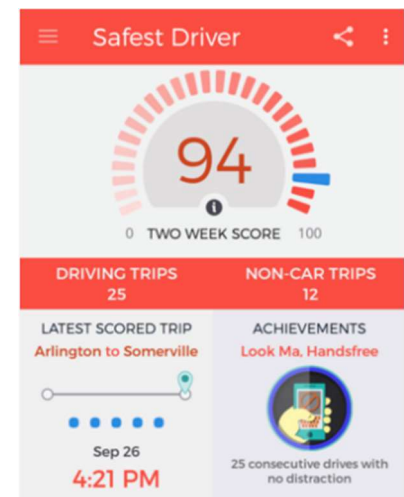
Safest Driver

94

0 TWO WEEK SCORE 100

DRIVING TRIPS
25

NON-CAR TRIPS
12

LATEST SCORED TRIP
Arlington to Somerville

Sep 26
4:21 PM

ACHIEVEMENTS
Look Ma, Handsfree

25 consecutive drives with no distraction